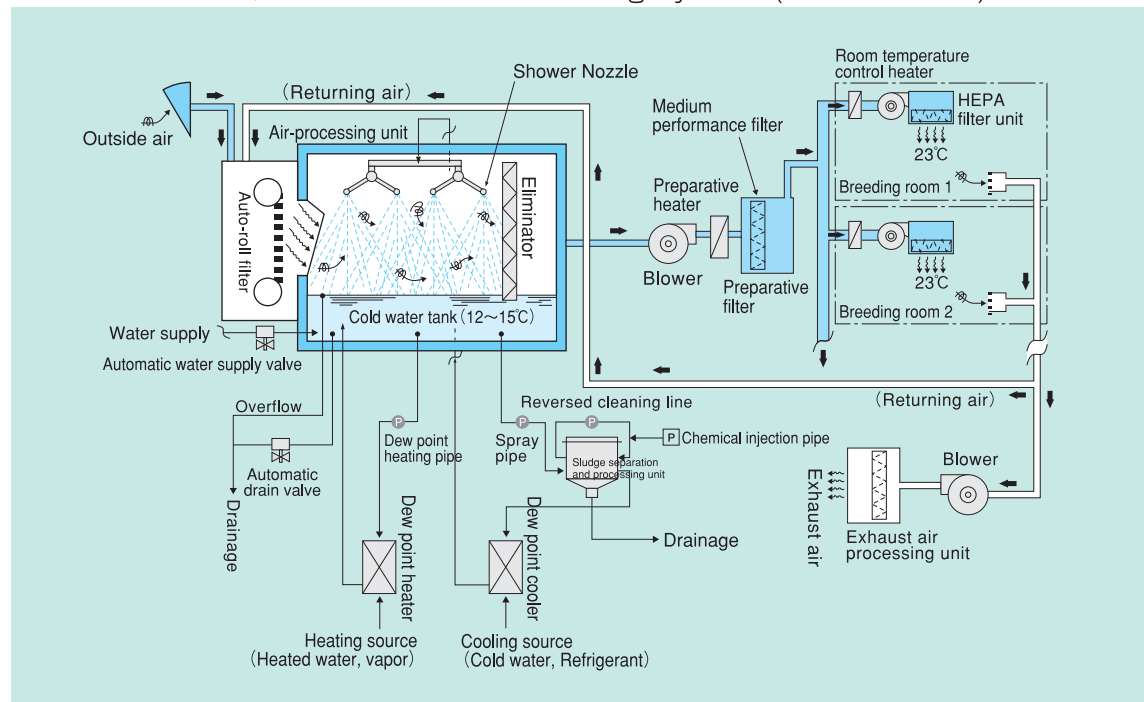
(Returning air)

Outside air

Air-processing unit

Shower Nozzle

Auto-roll filter

Eliminator

Cold water tank (12～15℃)

Water supply

Automatic water supply valve

Overflow

Automatic drain valve

Drainage

Dew point heating pipe

Dew point heater

Heating source (Heated water, vapor)

Spray pipe

Reversed cleaning line

Chemical injection pipe

Sludge separation and processing unit

Drainage

Dew point cooler

Cooling source (Cold water, Refrigerant)

Blower

Preparative heater

Preparative filter

Medium performance filter

Room temperature control heater

HEPA filter unit

23℃

Breeding room 1

23℃

Breeding room 2

(Returning air)

Blower

Exhaust air

Exhaust air processing unit